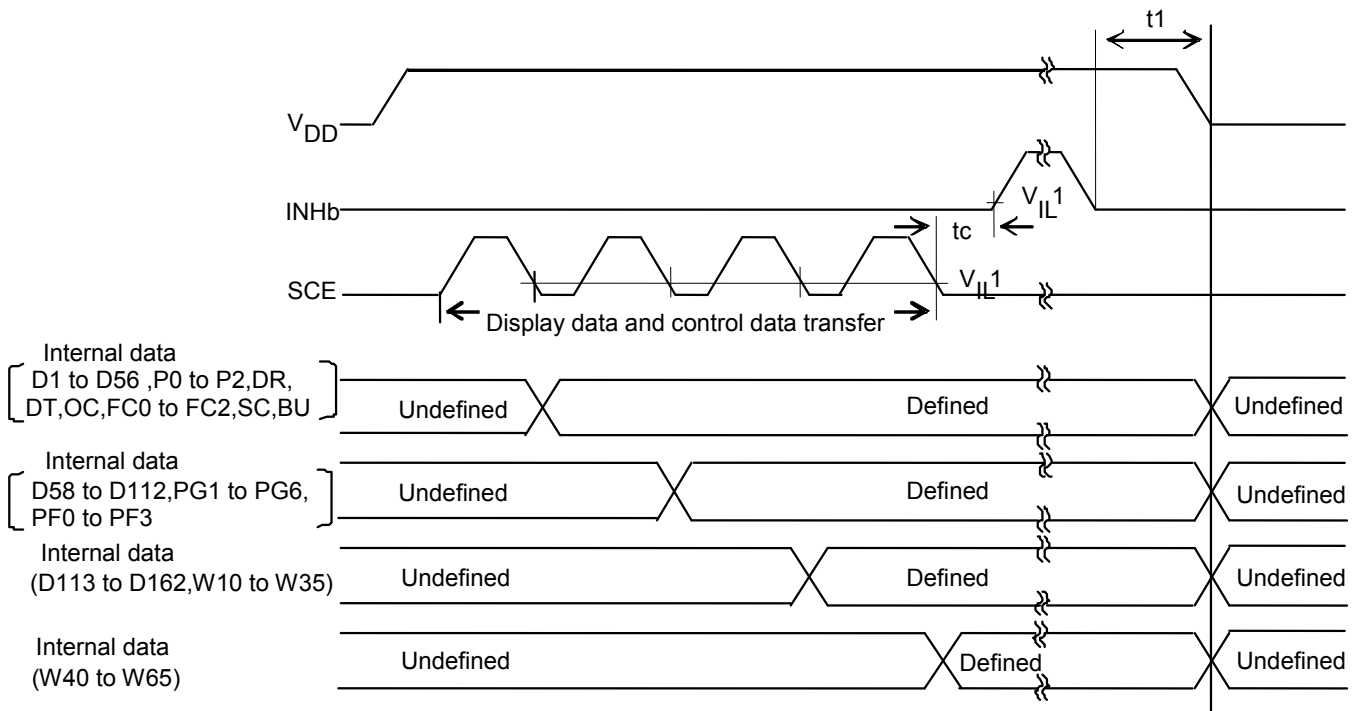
t1

$V_{DD}$

INHb

$V_{IL}1$

tc

SCE

$V_{IL}1$

Display data and control data transfer

Internal data
D1 to D56 ,P0 to P2,DR, DT,OC,FC0 to FC2,SC,BU

Undefined

Defined

Undefined

Internal data
D58 to D112,PG1 to PG6, PF0 to PF3

Undefined

Defined

Undefined

Internal data
(D113 to D162,W10 to W35)

Undefined

Defined

Undefined

Internal data
(W40 to W65)

Undefined

Defined

Undefined